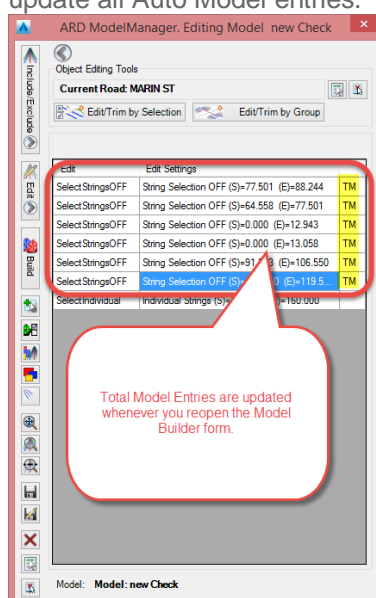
update all Auto Model entries.

ARD ModelManager. Editing Model new Check

Include Exclude

Edit

Build

Object Editing Tools

Current Road: MARIN ST

Edit/Trim by Selection

Edit/Trim by Group

| Edit | Edit Settings | |
|---|---|---|
| SelectStringsOFF | String Selection OFF (S)=77.501 (E)=88.244 | TM |
| SelectStringsOFF | String Selection OFF (S)=64.558 (E)=77.501 | TM |
| SelectStringsOFF | String Selection OFF (S)=0.000 (E)=12.943 | TM |
| SelectStringsOFF | String Selection OFF (S)=0.000 (E)=13.058 | TM |
| SelectStringsOFF | String Selection OFF (S)=91.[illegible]3 (E)=106.550 | TM |
| SelectStringsOFF | String Selection OFF (S)=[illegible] (E)=119.5... | TM |
| SelectIndividual | Individual Strings (S)=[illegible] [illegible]=160.000 | |

Total Model Entries are updated whenever you reopen the Model Builder form.

Model: Model: new Check